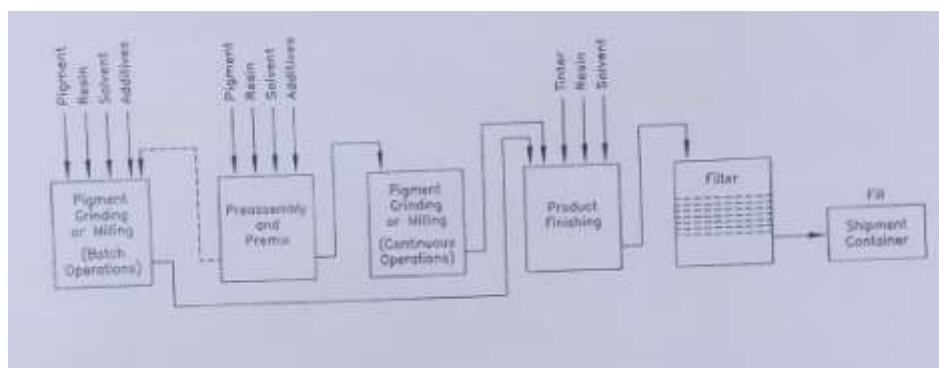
Pigment
Resin
Solvent
Additives

Pigment Grinding or Milling (Batch Operations)

Pigment
Resin
Solvent
Additives

Preassembly and Premix

Pigment Grinding or Milling (Continuous Operations)

Tinter
Resin
Solvent

Product Finishing

Filter

Fill

Shipment Container